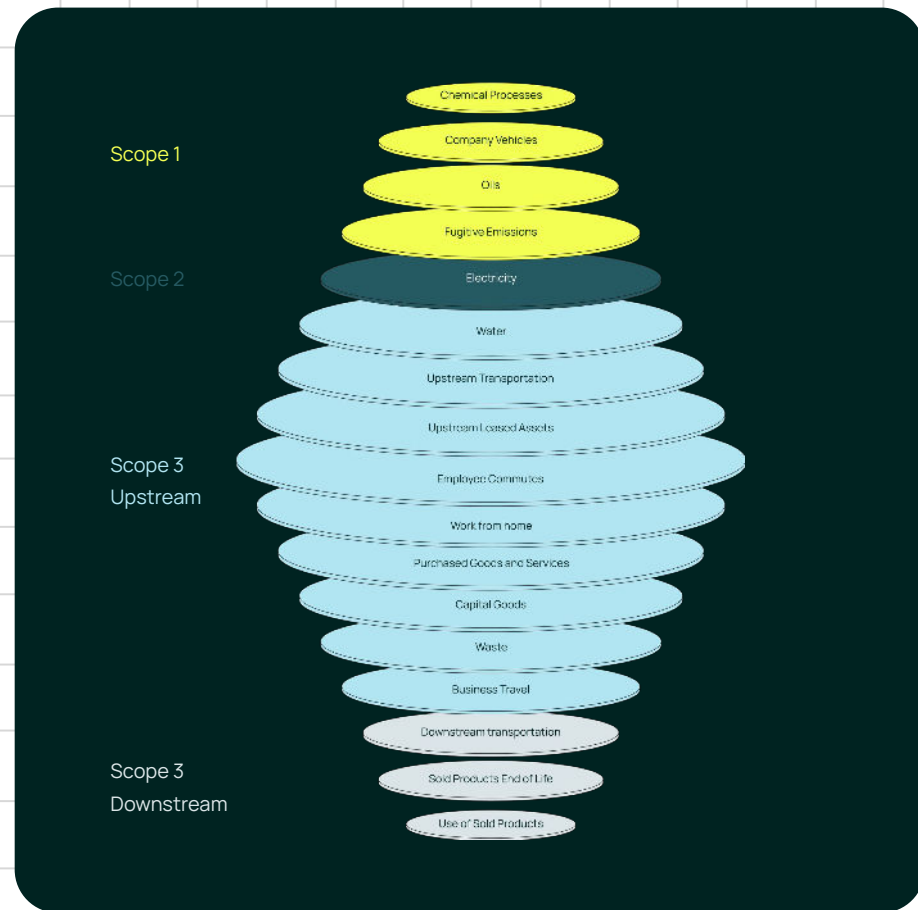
Scope 1

Chemical Processes

Company Vehicles

Oils

Fugitive Emissions

Scope 2

Electricity

Scope 3
Upstream

Water

Upstream Transportation

Upstream Leased Assets

Employee Commutes

Work from home

Purchased Goods and Services

Capital Goods

Waste

Business Travel

Scope 3
Downstream

Downstream transportation

Sold Products End of Life

Use of Sold Products